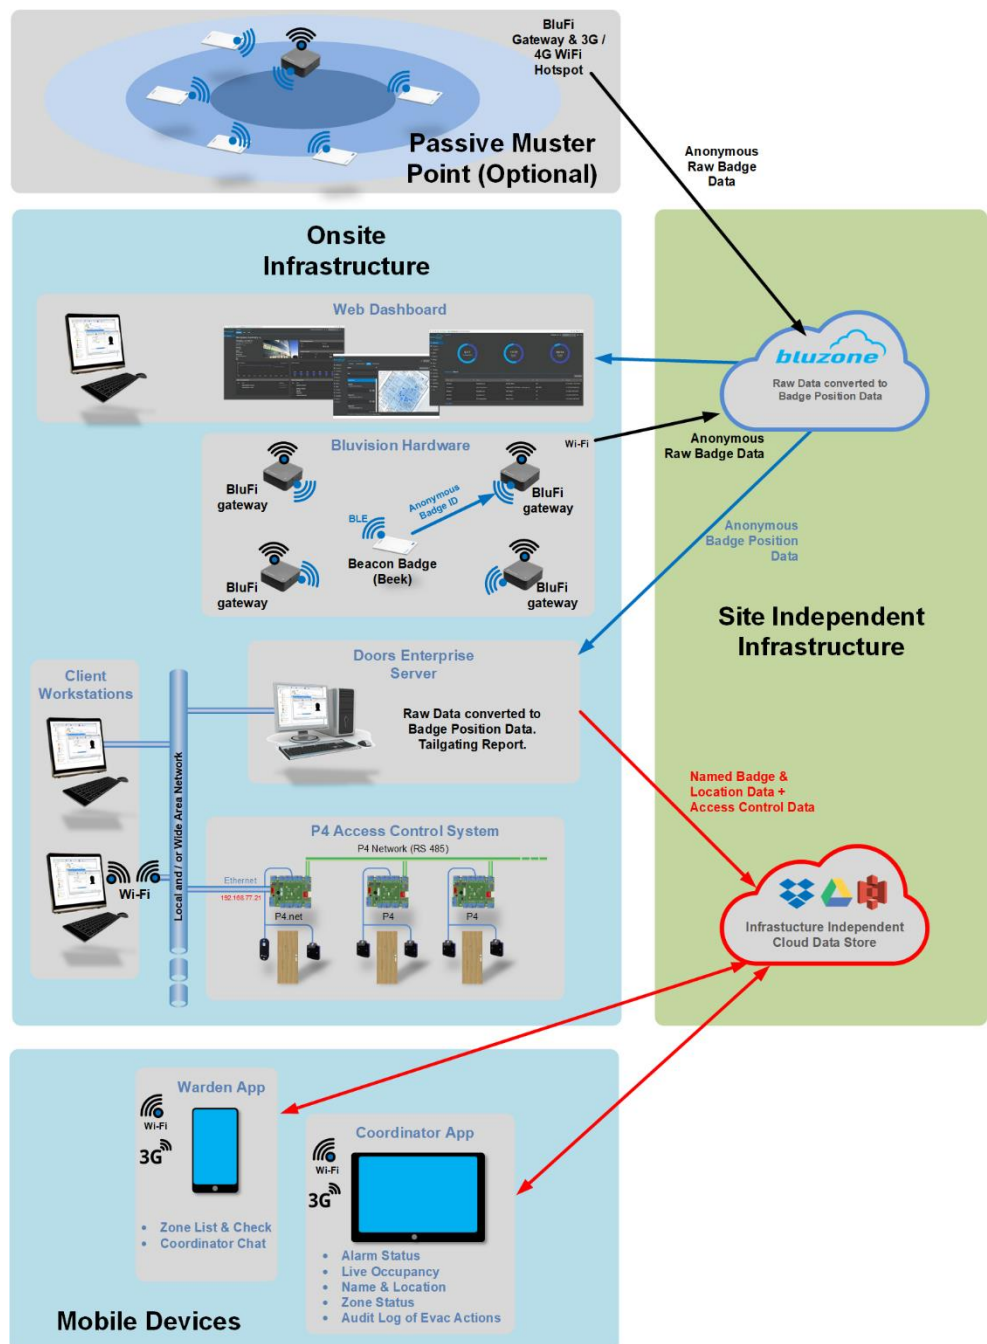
BluFi Gateway & 3G / 4G WiFi Hotspot

Passive Muster Point (Optional)

Anonymous Raw Badge Data

Onsite Infrastructure

Web Dashboard

bluzone

Raw Data converted to Badge Position Data

Bluvision Hardware

Wi-Fi

Anonymous Raw Badge Data

BluFi gateway

BluFi gateway

BLE

Anonymous Badge ID

Beacon Badge (Beek)

BluFi gateway

BluFi gateway

Anonymous Badge Position Data

Site Independent Infrastructure

Client Workstations

Doors Enterprise Server

Raw Data converted to Badge Position Data. Tailgating Report.

Local and / or Wide Area Network

Named Badge & Location Data + Access Control Data

P4 Access Control System

P4 Network (RS 485)

Ethernet

192.168.77.21

P4.net

P4

P4

Wi-Fi

Infrastucture Independent Cloud Data Store

Warden App

Wi-Fi

3G

• Zone List & Check
• Coordinator Chat

Coordinator App

Wi-Fi

3G

• Alarm Status
• Live Occupancy
• Name & Location
• Zone Status
• Audit Log of Evac Actions

Mobile Devices